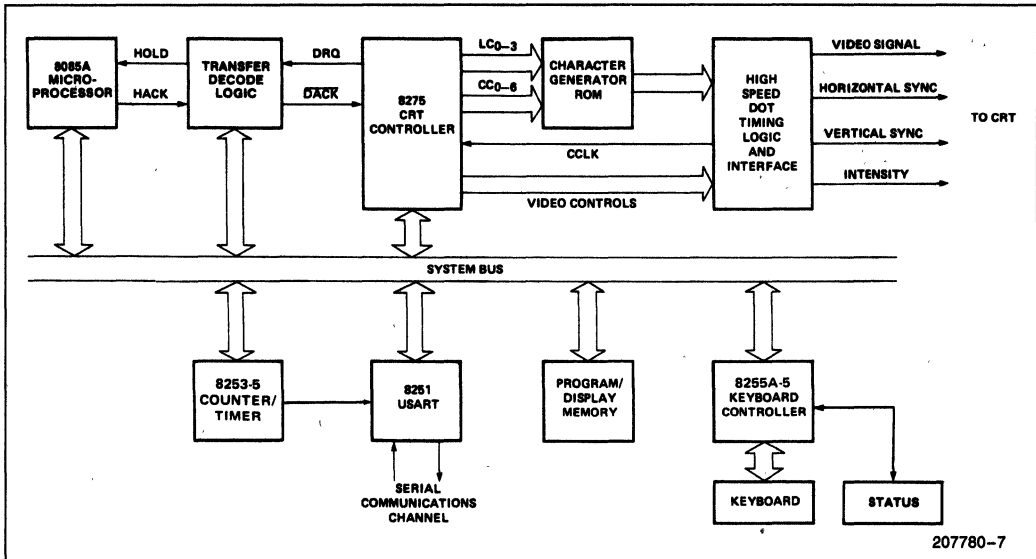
8085A MICRO-PROCESSOR

HOLD

HACK

TRANSFER DECODE LOGIC

DRQ

$\overline{DACK}$

8275 CRT CONTROLLER

$LC_{0-3}$

$CC_{0-6}$

CHARACTER GENERATOR ROM

HIGH SPEED DOT TIMING LOGIC AND INTERFACE

VIDEO SIGNAL

HORIZONTAL SYNC

VERTICAL SYNC

INTENSITY

TO CRT

CCLK

VIDEO CONTROLS

SYSTEM BUS

8253-5 COUNTER/ TIMER

8251 USART

SERIAL COMMUNICATIONS CHANNEL

PROGRAM/ DISPLAY MEMORY

8255A-5 KEYBOARD CONTROLLER

KEYBOARD

STATUS

207780-7